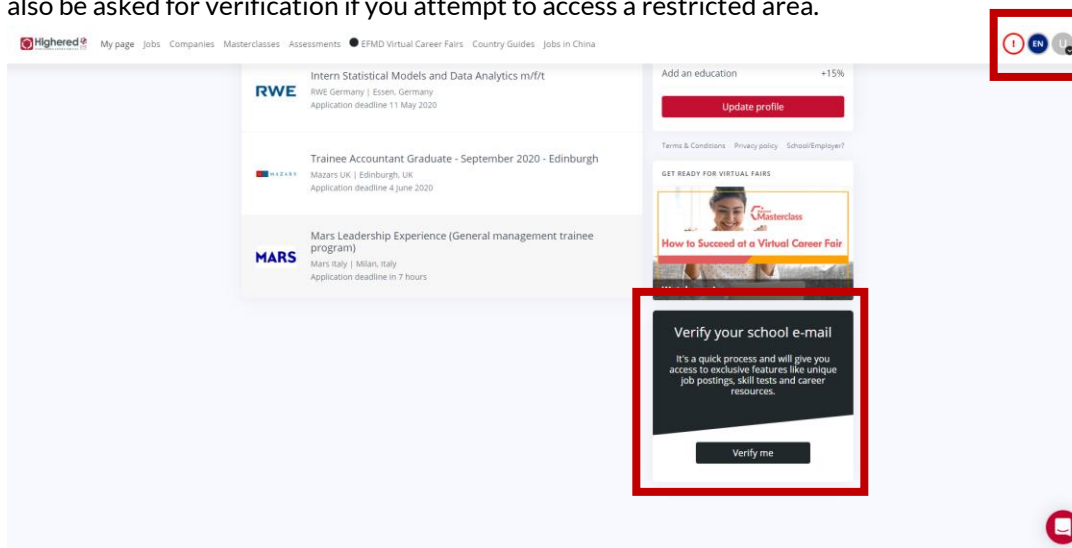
also be asked for verification if you attempt to access a restricted area.

Highered My page Jobs Companies Masterclasses Assessments EFMD Virtual Career Fairs Country Guides Jobs in China

! EN U

RWE Intern Statistical Models and Data Analytics m/f/t
RWE Germany | Essen, Germany
Application deadline 11 May 2020

MAZARS Trainee Accountant Graduate - September 2020 - Edinburgh
Mazars UK | Edinburgh, UK
Application deadline 4 June 2020

MARS Mars Leadership Experience (General management trainee program)
Mars Italy | Milan, Italy
Application deadline in 7 hours

Add an education +15%

Update profile

Terms & Conditions Privacy policy School/Employer?

GET READY FOR VIRTUAL FAIRS

Masterclass

How to Succeed at a Virtual Career Fair

Verify your school e-mail

It's a quick process and will give you access to exclusive features like unique job postings, skill tests and career resources.

Verify me